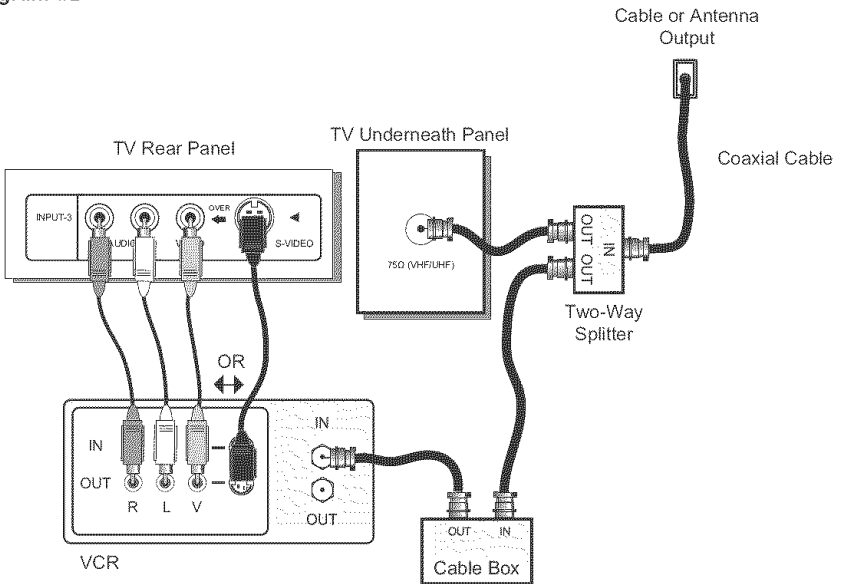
Cable or Antenna Output

TV Rear Panel

TV Underneath Panel

Coaxial Cable

INPUT-3

AUDIO

V

OVER

S-VIDEO

75Ω (VHF/UHF)

IN

OUT

OUT

Two-Way Splitter

OR

IN

OUT

R L V

IN

OUT

OUT

IN

VCR

Cable Box